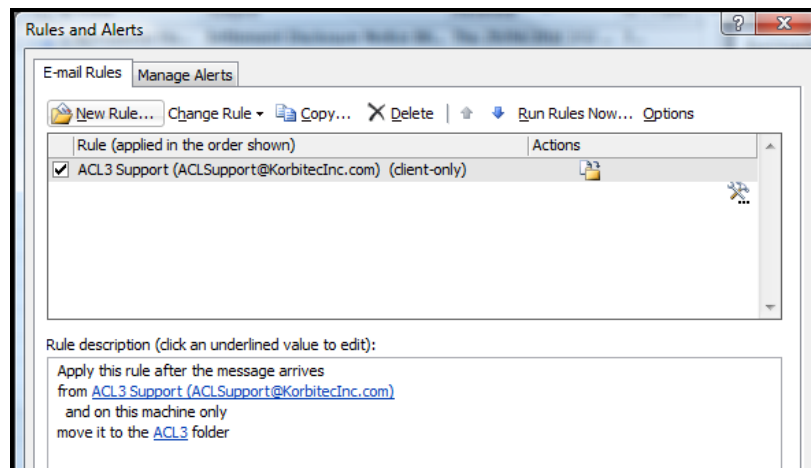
Rules and Alerts

E-mail Rules | Manage Alerts

New Rule... Change Rule ▾ Copy... Delete | Run Rules Now... Options

| Rule (applied in the order shown) | Actions |
|---|---|
| ACL3 Support (ACLSupport@KorbitecInc.com) (client-only) | |

Rule description (click an underlined value to edit):

Apply this rule after the message arrives
from ACL3 Support (ACLSupport@KorbitecInc.com)
and on this machine only
move it to the ACL3 folder